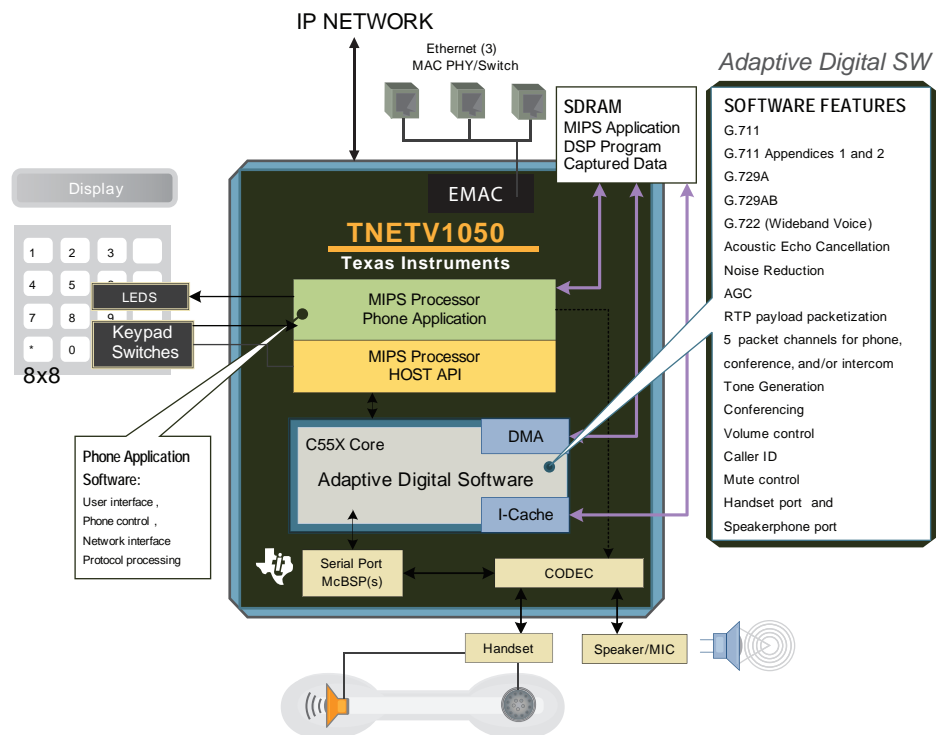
IP NETWORK

Ethernet (3)
MAC PHY/Switch

Adaptive Digital SW

SDRAM
MIPS Application
DSP Program
Captured Data

SOFTWARE FEATURES
G.711
G.711 Appendices 1 and 2
G.729A
G.729AB
G.722 (Wideband Voice)
Acoustic Echo Cancellation
Noise Reduction
AGC
RTP payload packetization
5 packet channels for phone, conference, and/or intercom
Tone Generation
Conferencing
Volume control
Caller ID
Mute control
Handset port and
Speakerphone port

Display

1 2 3
4 5
7 8 9
* 0

LEDS

Keypad
Switches

8x8

EMAC

TNETV1050
Texas Instruments

MIPS Processor
Phone Application

MIPS Processor
HOST API

C55X Core
DMA
Adaptive Digital Software
I-Cache

Phone Application Software:
User interface ,
Phone control ,
Network interface
Protocol processing

Serial Port
McBSP(s)

CODEC

Handset

Speaker/MIC